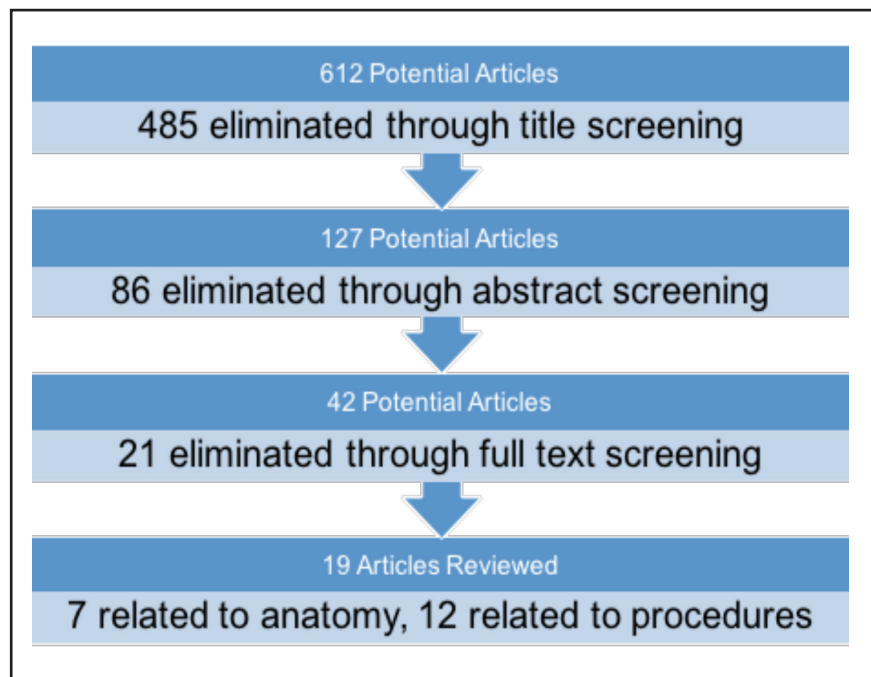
612 Potential Articles

485 eliminated through title screening

127 Potential Articles

86 eliminated through abstract screening

42 Potential Articles

21 eliminated through full text screening

19 Articles Reviewed

7 related to anatomy, 12 related to procedures